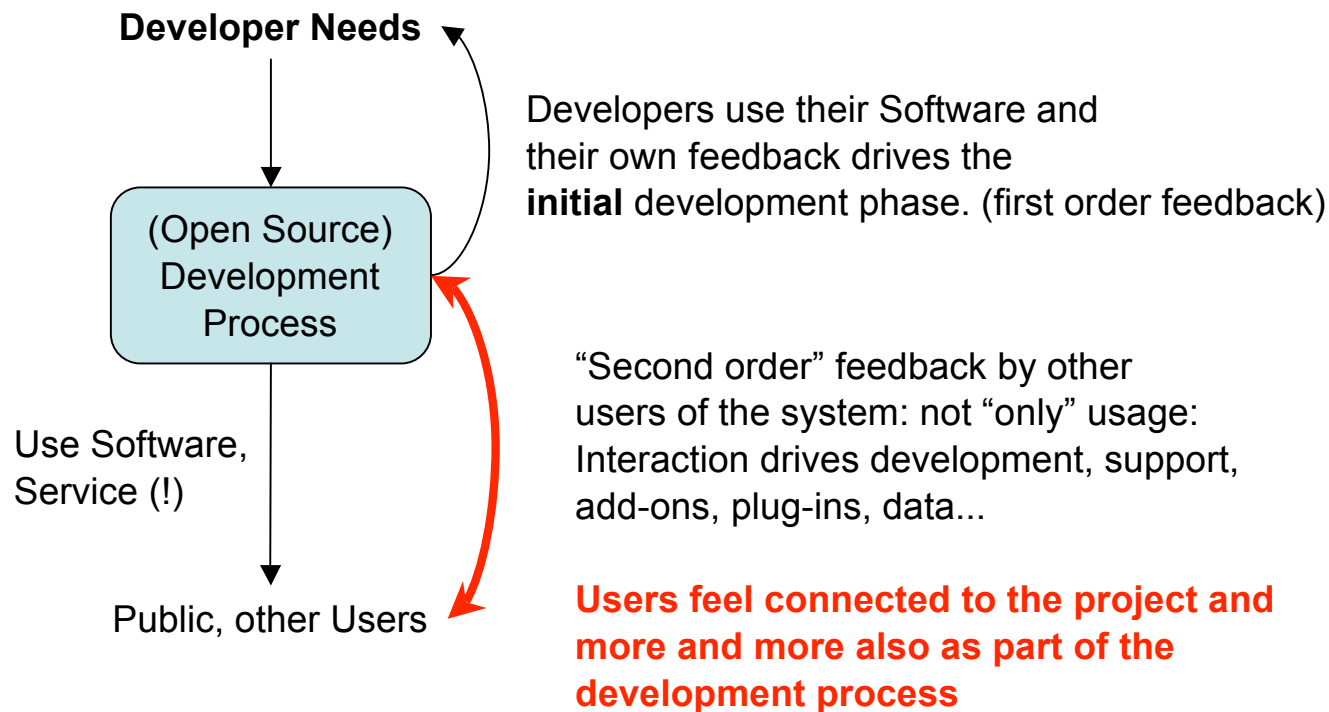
Developer Needs

Developers use their Software and their own feedback drives the initial development phase. (first order feedback)

(Open Source) Development Process

Use Software, Service (!)

“Second order” feedback by other users of the system: not “only” usage: Interaction drives development, support, add-ons, plug-ins, data...

Public, other Users

Users feel connected to the project and more and more also as part of the development process